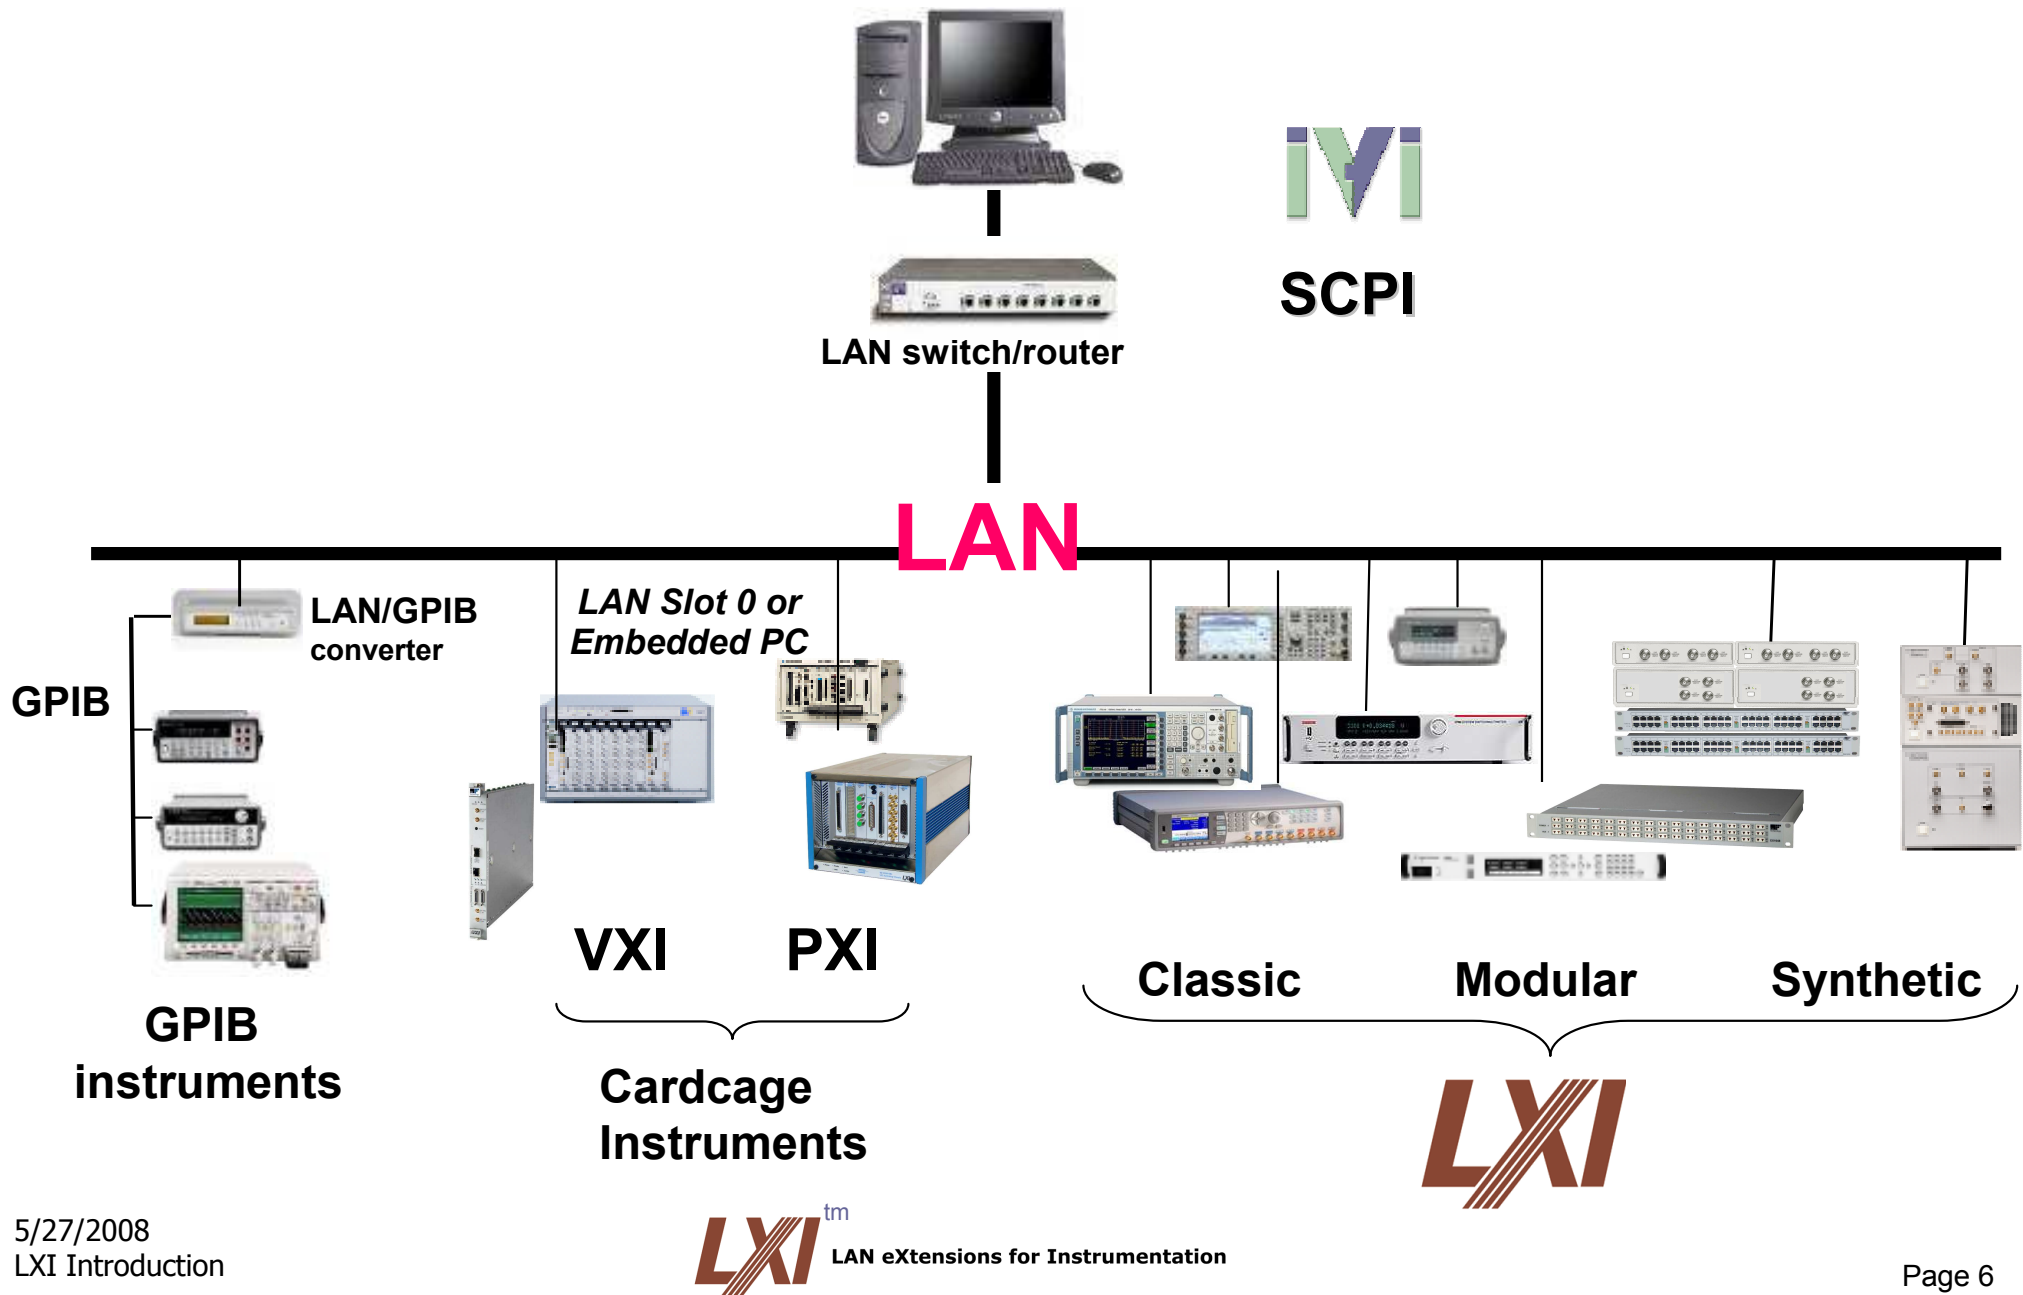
IVI

SCPI

LAN switch/router

LAN

LAN/GPIB converter

LAN Slot 0 or Embedded PC

GPIB

VXI PXI

Classic Modular Synthetic

GPIB instruments

Cardcage Instruments

LXI

5/27/2008
LXI Introduction

LXI tm LAN eXtensions for Instrumentation

Page 6